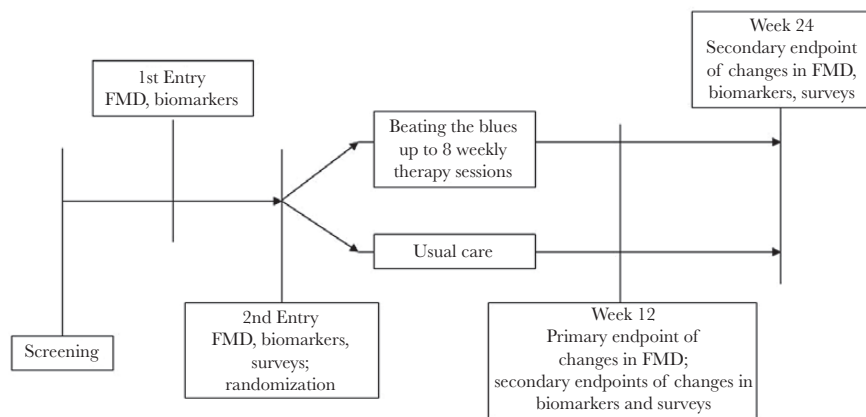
Week 24
Secondary endpoint of changes in FMD, biomarkers, surveys

1st Entry
FMD, biomarkers

Beating the blues up to 8 weekly therapy sessions

Usual care

Screening

2nd Entry
FMD, biomarkers, surveys; randomization

Week 12
Primary endpoint of changes in FMD; secondary endpoints of changes in biomarkers and surveys